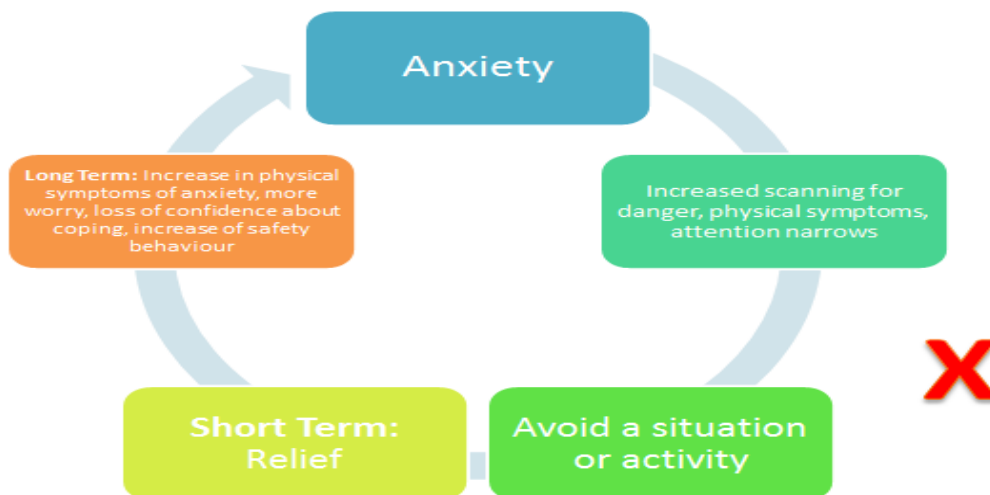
Anxiety

Increased scanning for danger, physical symptoms, attention narrows

Avoid a situation or activity

Short Term: Relief

Long Term: Increase in physical symptoms of anxiety, more worry, loss of confidence about coping, increase of safety behaviour